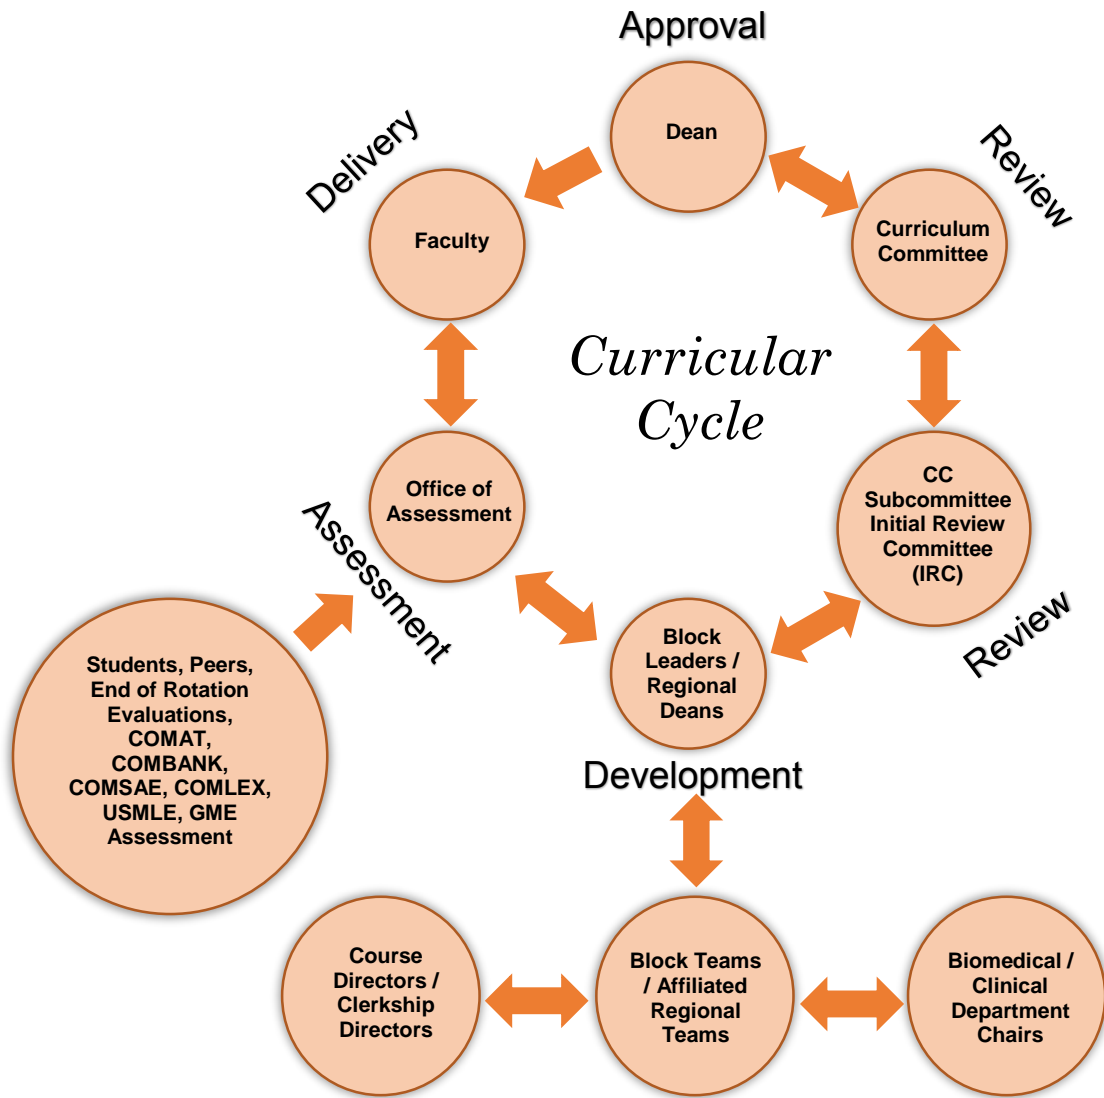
Approval

Dean

Delivery

Review

Faculty

Curriculum Committee

Curricular Cycle

Office of Assessment

CC Subcommittee Initial Review Committee (IRC)

Assessment

Review

Students, Peers, End of Rotation Evaluations, COMAT, COMBANK, COMSAE, COMLEX, USMLE, GME Assessment

Block Leaders / Regional Deans

Development

Course Directors / Clerkship Directors

Block Teams / Affiliated Regional Teams

Biomedical / Clinical Department Chairs